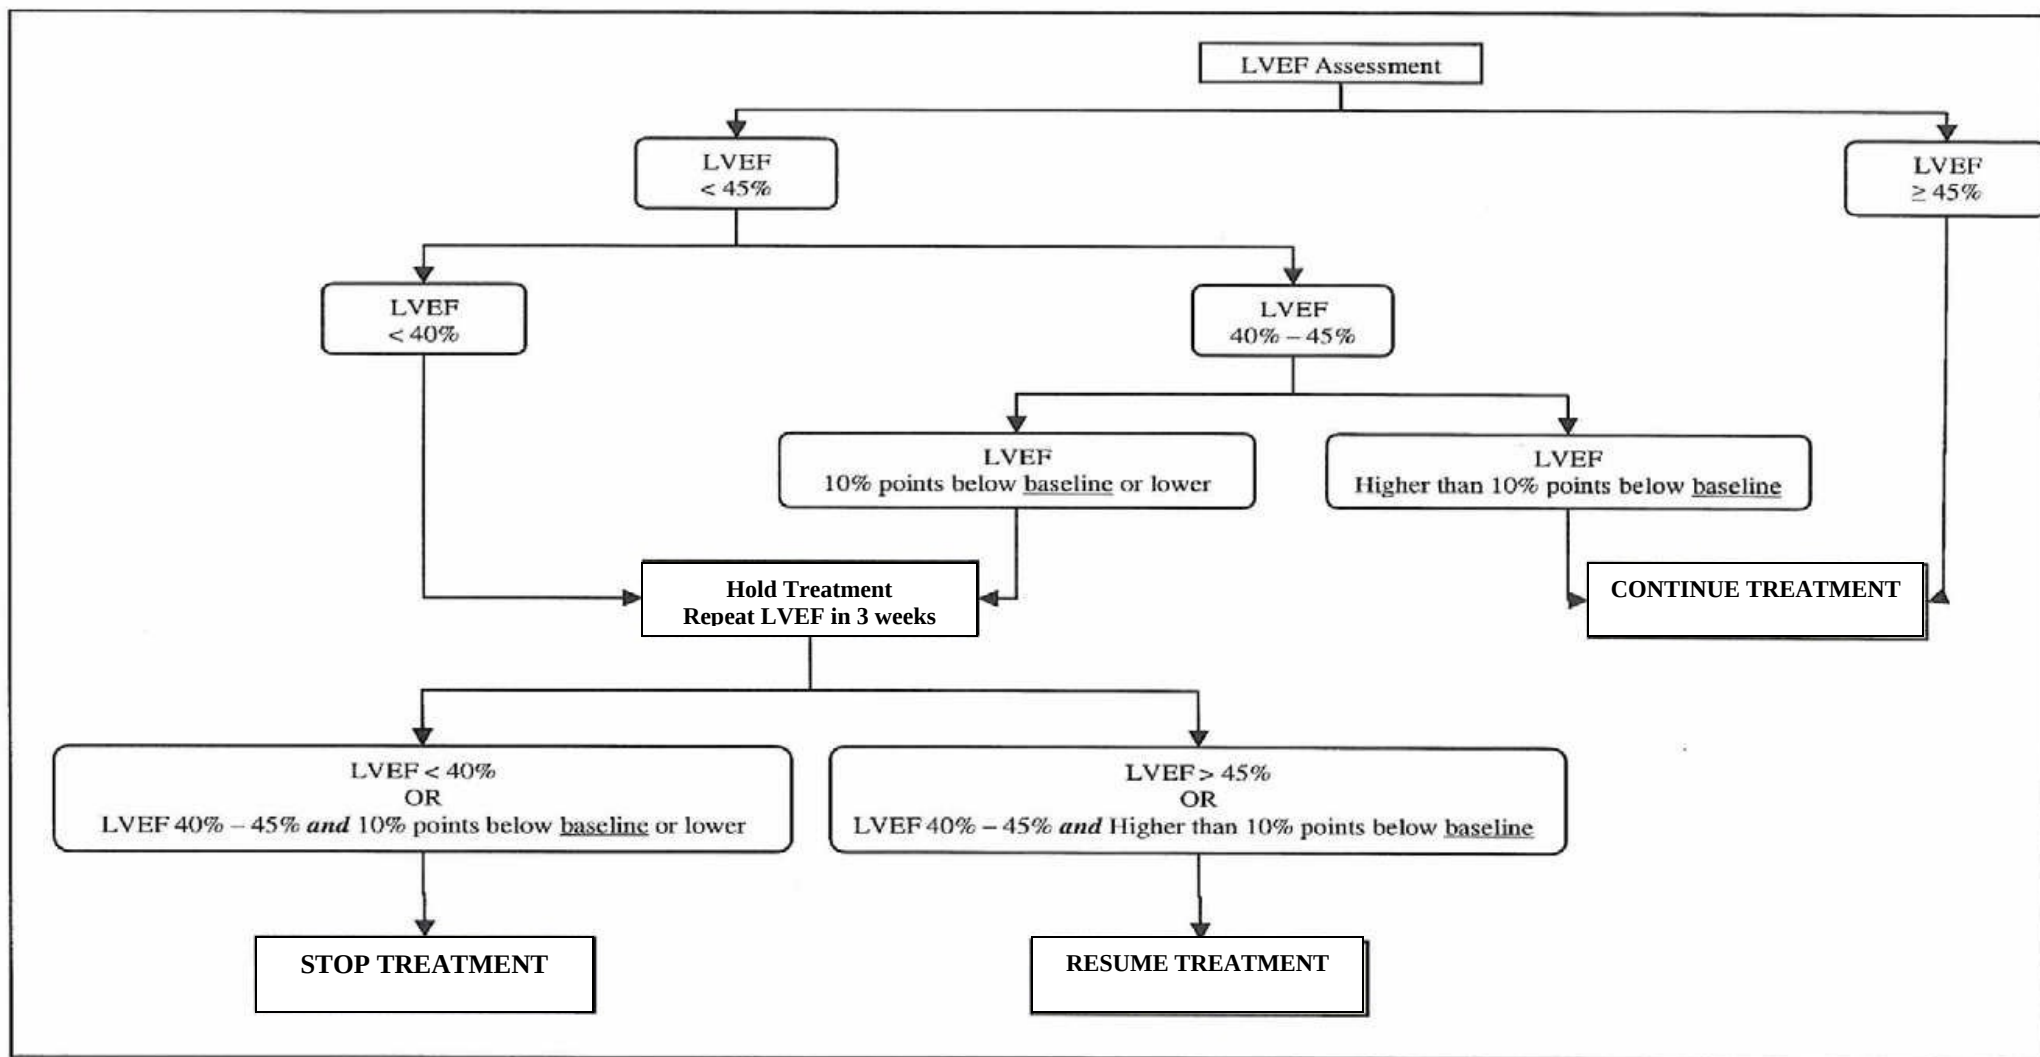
LVEF Assessment

LVEF
$< 45\%$

LVEF
$\geq 45\%$

LVEF
$< 40\%$

LVEF
$40\% - 45\%$

LVEF
10% points below baseline or lower

LVEF
Higher than 10% points below baseline

Hold Treatment
Repeat LVEF in 3 weeks

CONTINUE TREATMENT

LVEF $< 40\%$
OR
LVEF $40\% - 45\%$ *and* 10% points below baseline or lower

LVEF $> 45\%$
OR
LVEF $40\% - 45\%$ *and* Higher than 10% points below baseline

STOP TREATMENT

RESUME TREATMENT